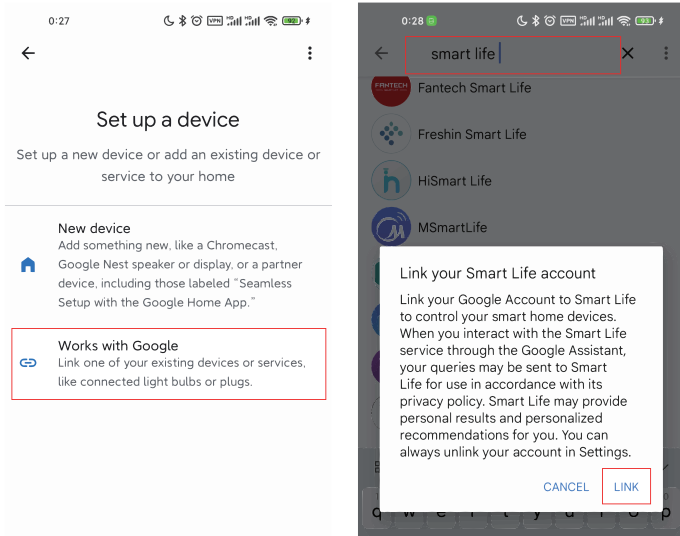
0:27

Set up a device

Set up a new device or add an existing device or service to your home

New device
Add something new, like a Chromecast, Google Nest speaker or display, or a partner device, including those labeled "Seamless Setup with the Google Home App."

Works with Google
Link one of your existing devices or services, like connected light bulbs or plugs.

0:28

smart life

FANTECH Fantech Smart Life

Freshin Smart Life

HiSmart Life

MSmartLife

Link your Smart Life account

Link your Google Account to Smart Life to control your smart home devices. When you interact with the Smart Life service through the Google Assistant, your queries may be sent to Smart Life for use in accordance with its privacy policy. Smart Life may provide personal results and personalized recommendations for you. You can always unlink your account in Settings.

CANCEL LINK